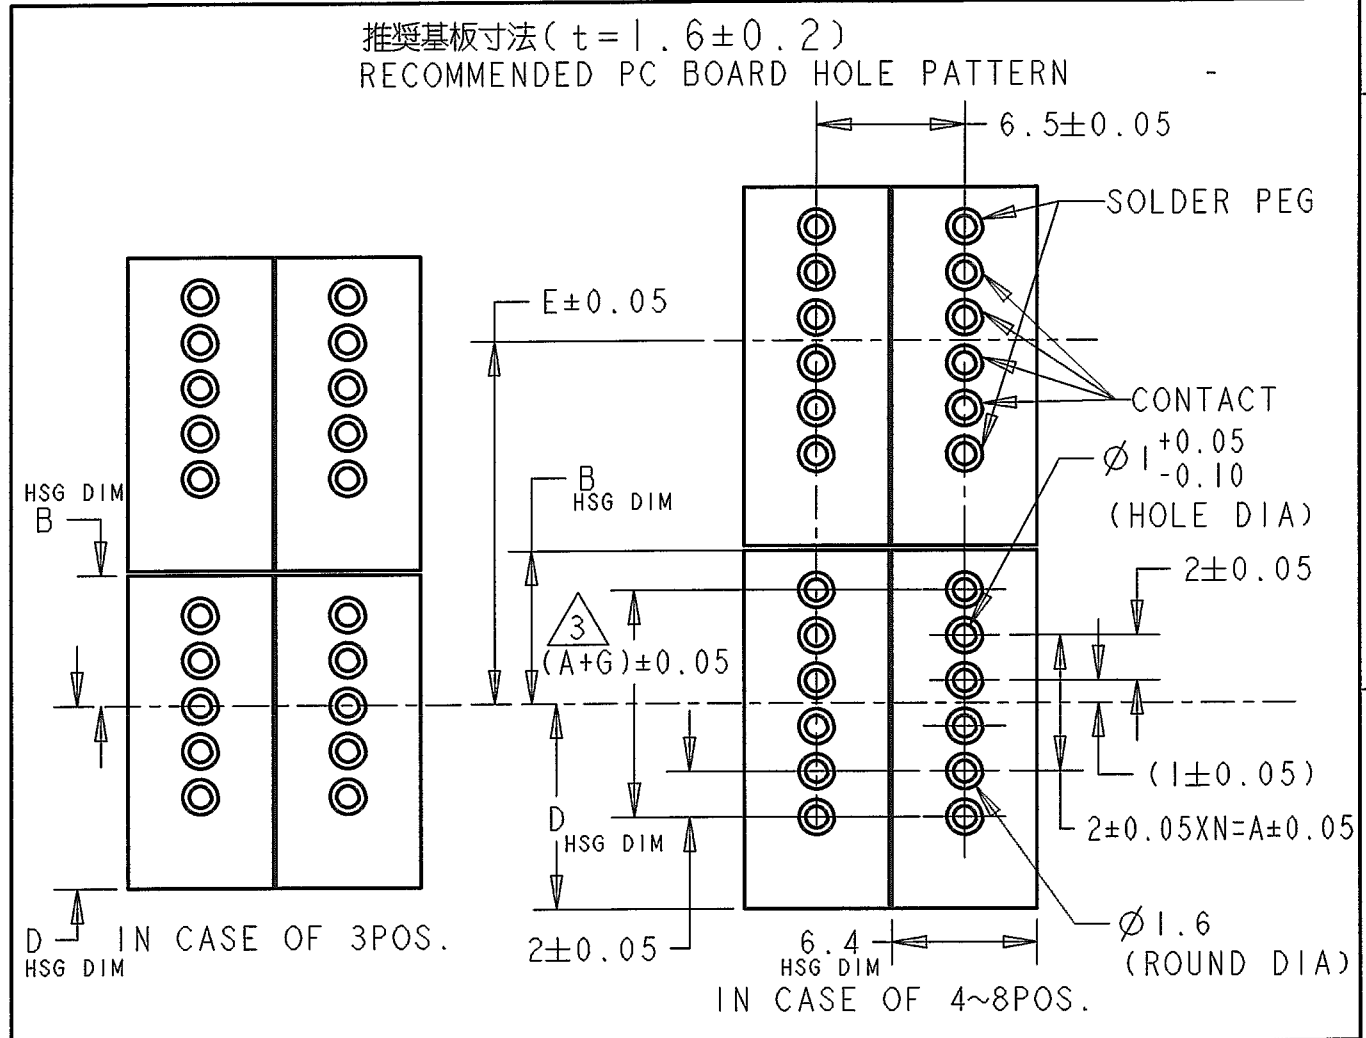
推奨基板寸法(t=1.6±0.2)
RECOMMENDED PC BOARD HOLE PATTERN

6.5±0.05

SOLDER PEG

E±0.05

CONTACT

$\phi 1^{+0.05}_{-0.10}$
(HOLE DIA)

HSG DIM
B

B
HSG DIM

2±0.05

3
(A+G)±0.05

(1±0.05)

D
HSG DIM

2±0.05XN=A±0.05

$\phi 1.6$
(ROUND DIA)

D
HSG DIM
IN CASE OF 3POS.

2±0.05

6.4
HSG DIM
IN CASE OF 4~8POS.